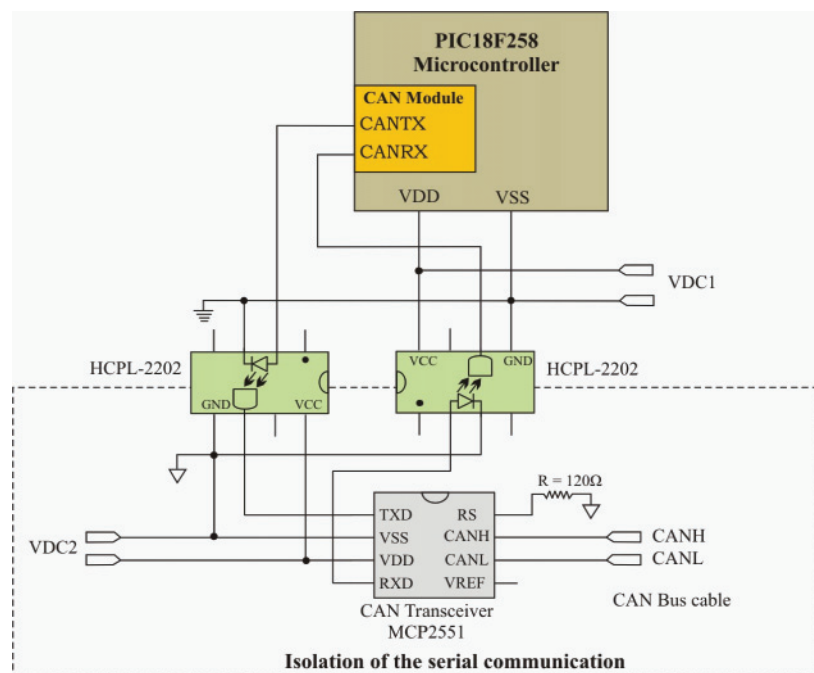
PIC18F258
Microcontroller

CAN Module
CANTX
CANRX

VDD
VSS

VDC1

HCPL-2202
GND
VCC

VCC
GND
HCPL-2202

R = 120Ω

TXD
VSS
VDD
RXD
RS
CANH
CANL
VREF

CANH
CANL

VDC2

CAN Transceiver
MCP2551

CAN Bus cable

Isolation of the serial communication